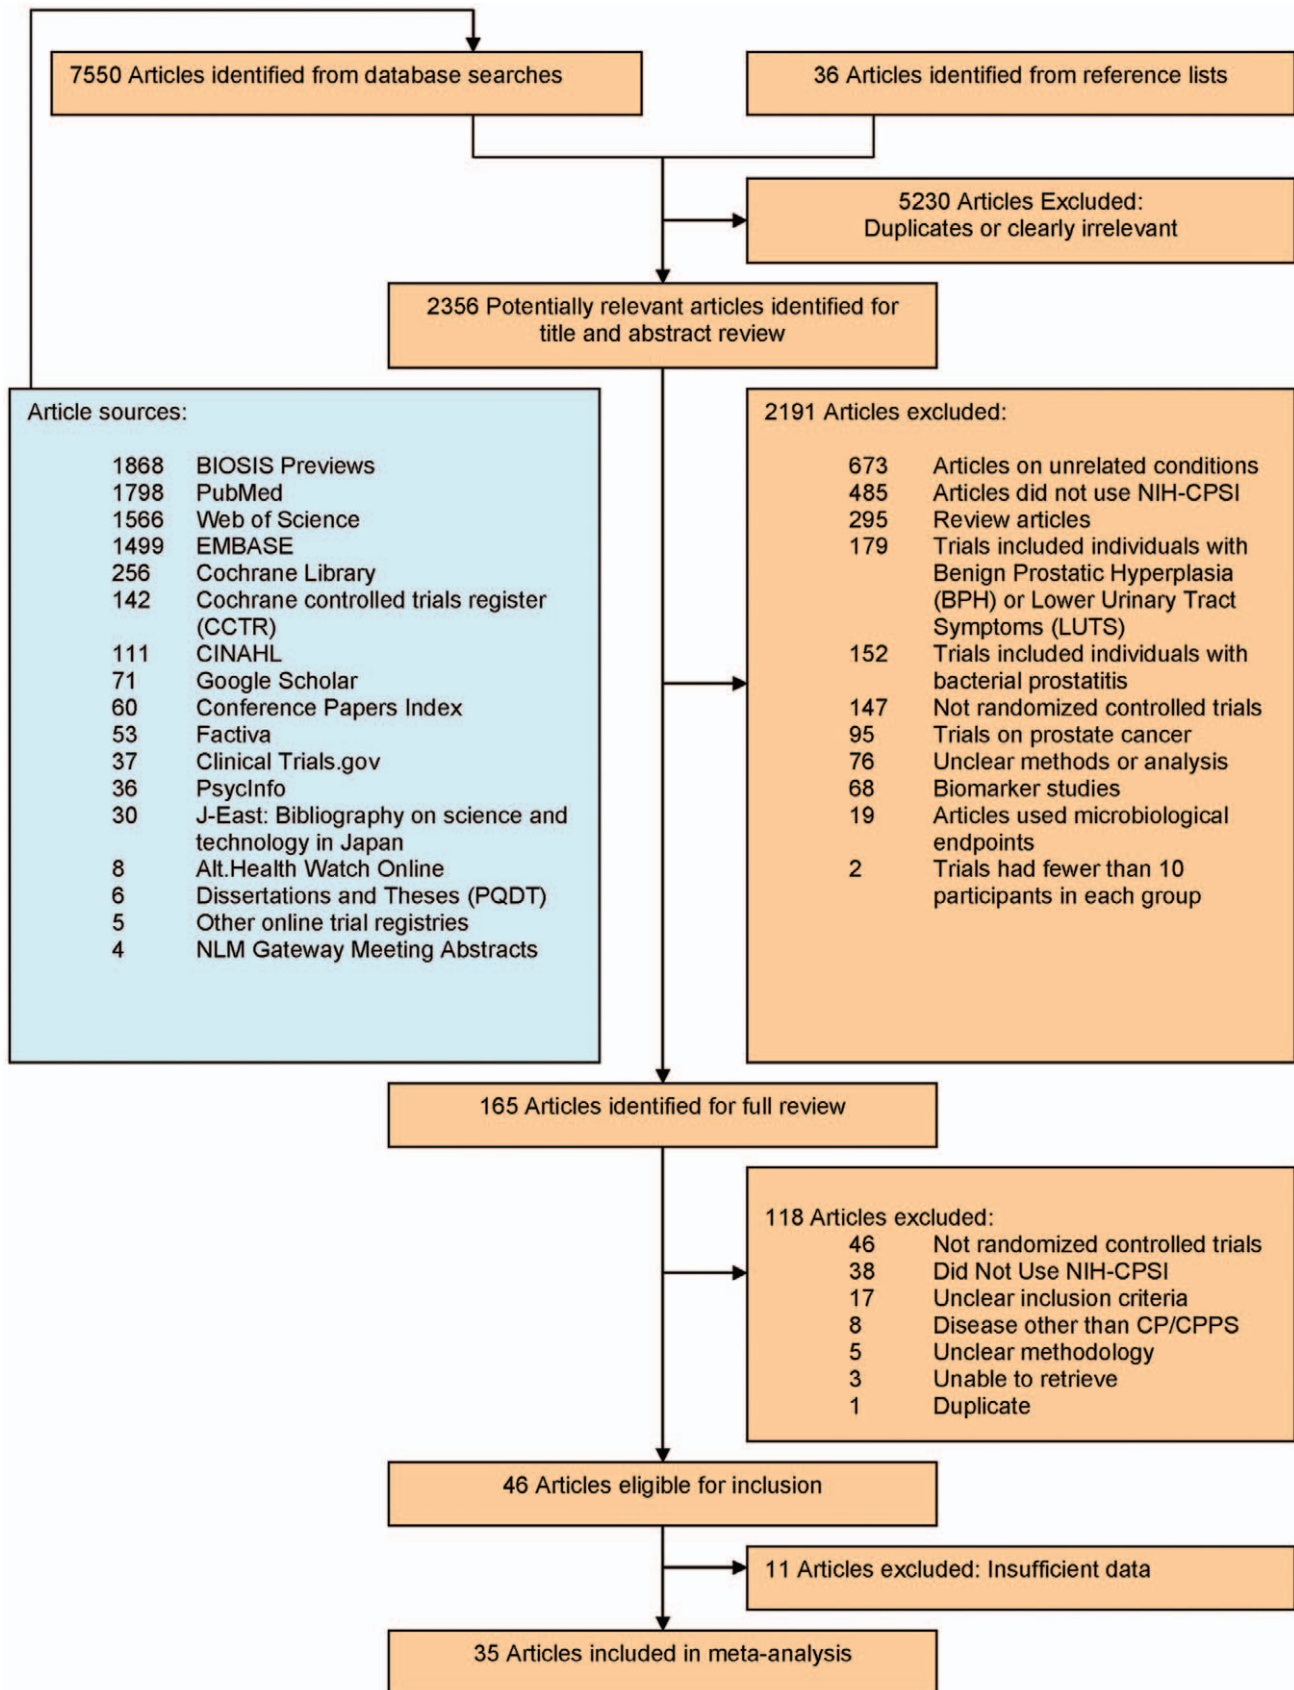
7550 Articles identified from database searches

36 Articles identified from reference lists

5230 Articles Excluded:
Duplicates or clearly irrelevant

2356 Potentially relevant articles identified for title and abstract review

Article sources:

| | |
|---|---|
| 1868 | BIOSIS Previews |
| 1798 | PubMed |
| 1566 | Web of Science |
| 1499 | EMBASE |
| 256 | Cochrane Library |
| 142 | Cochrane controlled trials register (CCTR) |
| 111 | CINAHL |
| 71 | Google Scholar |
| 60 | Conference Papers Index |
| 53 | Factiva |
| 37 | Clinical Trials.gov |
| 36 | PsycInfo |
| 30 | J-East: Bibliography on science and technology in Japan |
| 8 | Alt.Health Watch Online |
| 6 | Dissertations and Theses (PQDT) |
| 5 | Other online trial registries |
| 4 | NLM Gateway Meeting Abstracts |

2191 Articles excluded:

| | |
|---|---|
| 673 | Articles on unrelated conditions |
| 485 | Articles did not use NIH-CPSI |
| 295 | Review articles |
| 179 | Trials included individuals with Benign Prostatic Hyperplasia (BPH) or Lower Urinary Tract Symptoms (LUTS) |
| 152 | Trials included individuals with bacterial prostatitis |
| 147 | Not randomized controlled trials |
| 95 | Trials on prostate cancer |
| 76 | Unclear methods or analysis |
| 68 | Biomarker studies |
| 19 | Articles used microbiological endpoints |
| 2 | Trials had fewer than 10 participants in each group |

165 Articles identified for full review

118 Articles excluded:

| | |
|---|---|
| 46 | Not randomized controlled trials |
| 38 | Did Not Use NIH-CPSI |
| 17 | Unclear inclusion criteria |
| 8 | Disease other than CP/CPPS |
| 5 | Unclear methodology |
| 3 | Unable to retrieve |
| 1 | Duplicate |

46 Articles eligible for inclusion

11 Articles excluded: Insufficient data

35 Articles included in meta-analysis